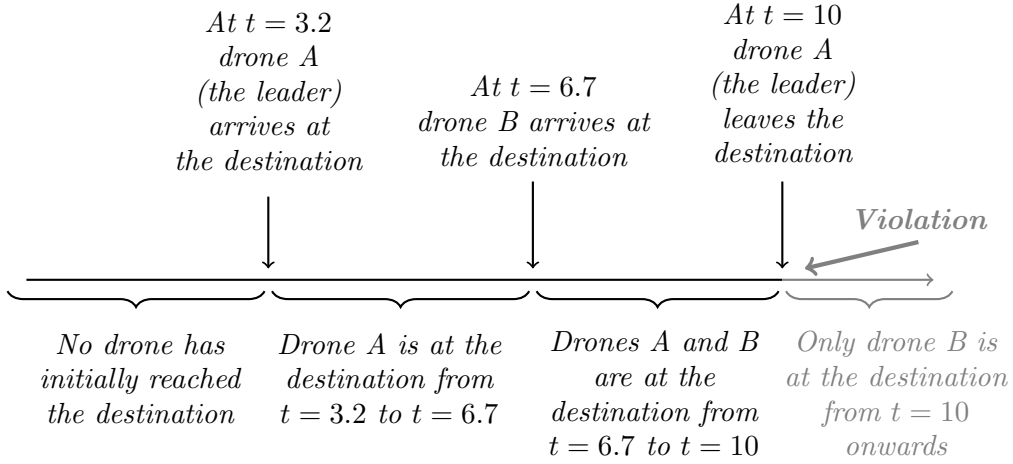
At $t = 3.2$ drone A (the leader) arrives at the destination

At $t = 6.7$ drone B arrives at the destination

At $t = 10$ drone A (the leader) leaves the destination

Violation

No drone has initially reached the destination

Drone A is at the destination from $t = 3.2$ to $t = 6.7$

Drones A and B are at the destination from $t = 6.7$ to $t = 10$

Only drone B is at the destination from $t = 10$ onwards